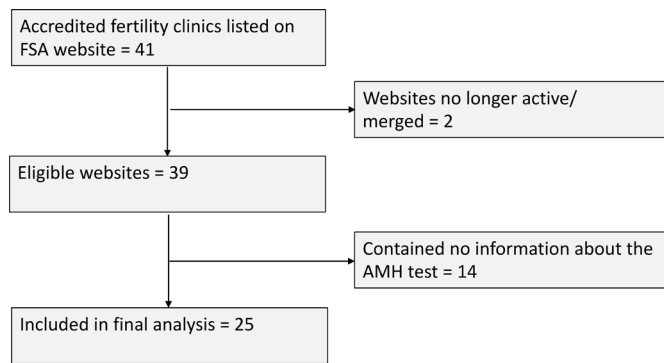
Accredited fertility clinics listed on FSA website = 41

Websites no longer active/ merged = 2

Eligible websites = 39

Contained no information about the AMH test = 14

Included in final analysis = 25